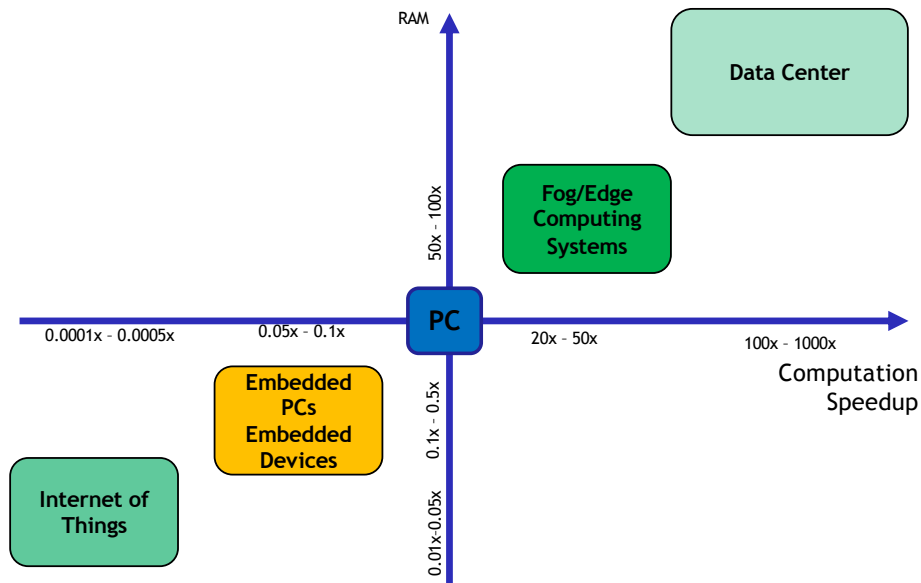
RAM

Data Center

Fog/Edge Computing Systems

50x – 100x

PC

0.0001x – 0.0005x

0.05x – 0.1x

20x – 50x

100x – 1000x

Computation Speedup

Embedded PCs Embedded Devices

0.1x – 0.5x

Internet of Things

0.01x-0.05x